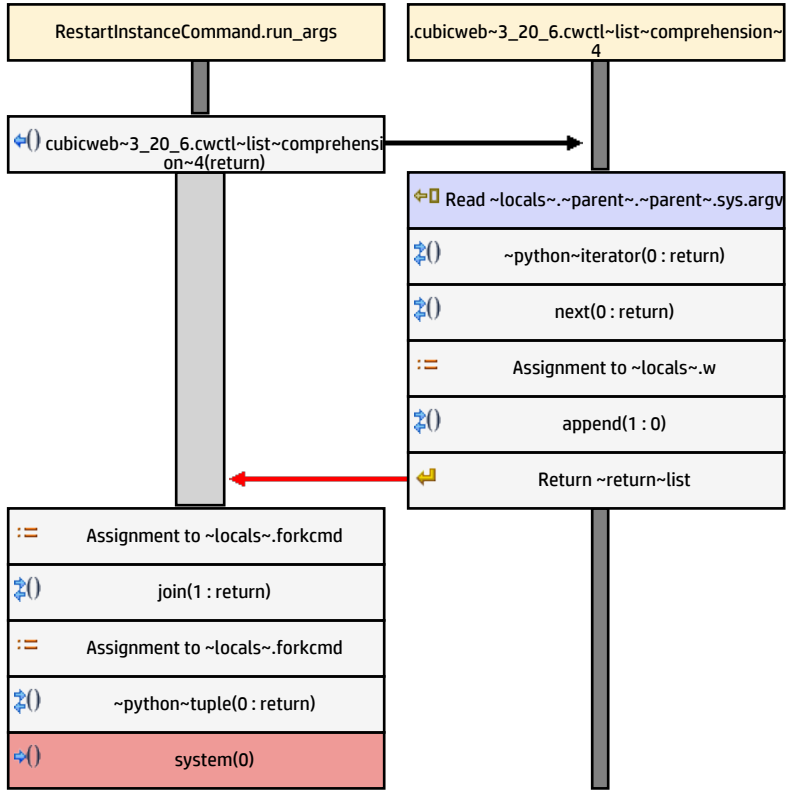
RestartInstanceCommand.run_args

.cubicweb~3_20_6.cwctl~list~comprehension~4

cubicweb~3_20_6.cwctl~list~comprehension~4(return)

Read ~locals~.~parent~.~parent~.sys.argv

~python~iterator(0 : return)

next(0 : return)

Assignment to ~locals~.w

append(1 : 0)

Return ~return~list

Assignment to ~locals~.forkcmd

join(1 : return)

Assignment to ~locals~.forkcmd

~python~tuple(0 : return)

system(0)